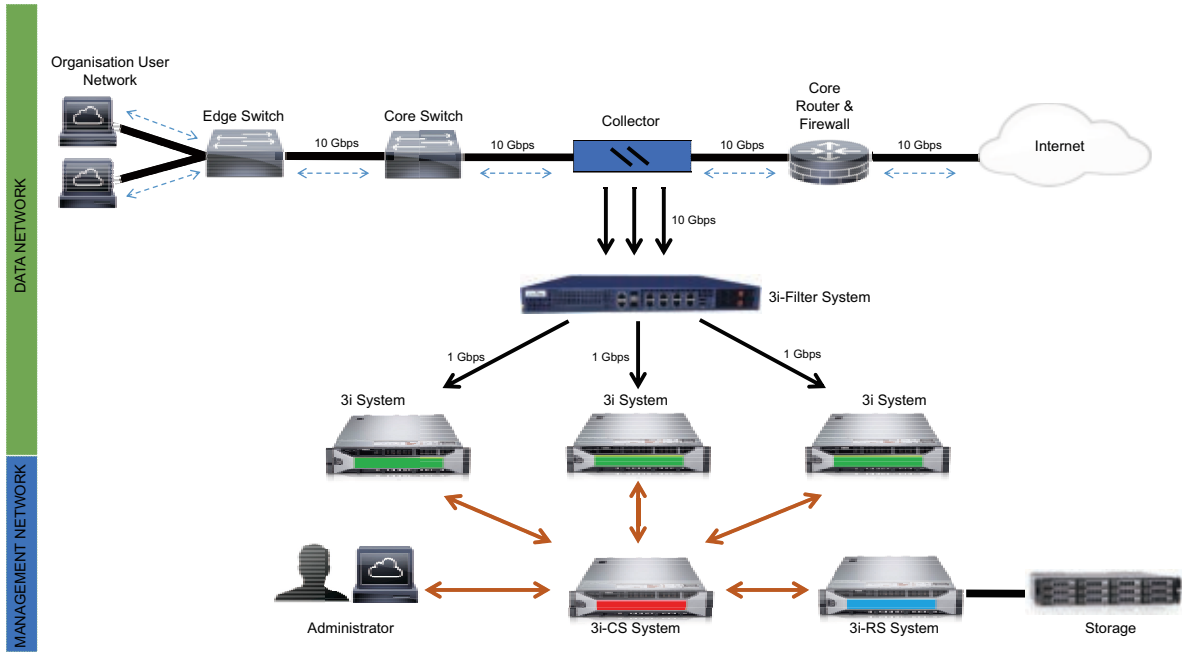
DATA NETWORK

MANAGEMENT NETWORK

Organisation User Network

Edge Switch

10 Gbps

Core Switch

10 Gbps

Collector

10 Gbps

Core Router & Firewall

10 Gbps

Internet

10 Gbps

3i-Filter System

1 Gbps

1 Gbps

1 Gbps

3i System

3i System

3i System

Administrator

3i-CS System

3i-RS System

Storage